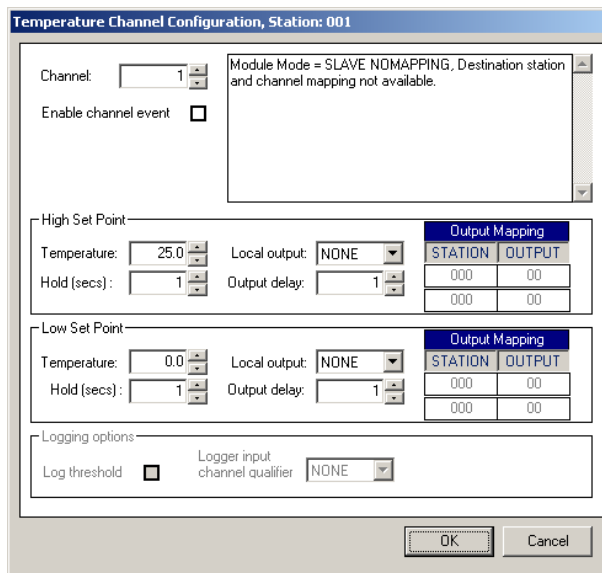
Temperature Channel Configuration, Station: 001

Channel: 1

Enable channel event

Module Mode = SLAVE NOMAPPING, Destination station and channel mapping not available.

High Set Point

Temperature: 25.0

Hold (secs) : 1

Local output: NONE

Output delay: 1

Output Mapping

| STATION | OUTPUT |
|---|---|
| 000 | 00 |
| 000 | 00 |

Low Set Point

Temperature: 0.0

Hold (secs) : 1

Local output: NONE

Output delay: 1

Output Mapping

| STATION | OUTPUT |
|---|---|
| 000 | 00 |
| 000 | 00 |

Logging options

Log threshold

Logger input channel qualifier NONE

OK

Cancel